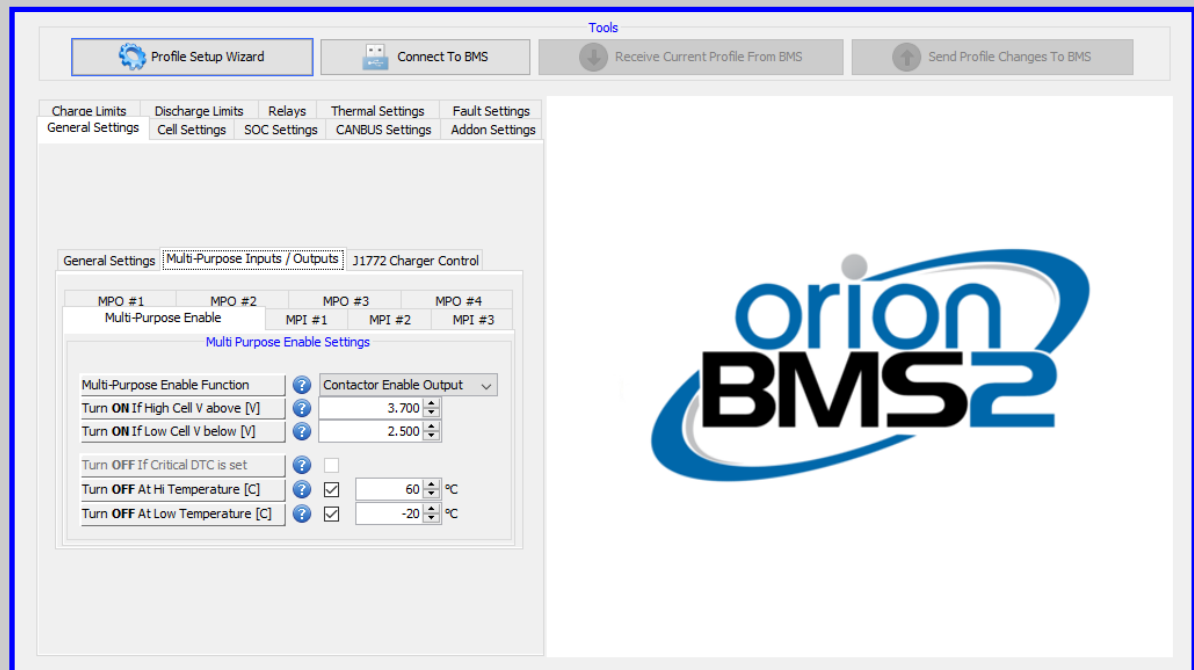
Tools

Profile Setup Wizard

Connect To BMS

Receive Current Profile From BMS

Send Profile Changes To BMS

Charge Limits | Discharge Limits | Relays | Thermal Settings | Fault Settings

General Settings | Cell Settings | SOC Settings | CANBUS Settings | Addon Settings

General Settings | Multi-Purpose Inputs / Outputs | J1772 Charger Control

MPO #1 | MPO #2 | MPO #3 | MPO #4

Multi-Purpose Enable | MPI #1 | MPI #2 | MPI #3

Multi Purpose Enable Settings

Multi-Purpose Enable Function | Contactor Enable Output

Turn **ON** If High Cell V above [V] | 3.700

Turn **ON** If Low Cell V below [V] | 2.500

Turn **OFF** If Critical DTC is set

Turn **OFF** At Hi Temperature [C] | 60 °C

Turn **OFF** At Low Temperature [C] | -20 °C

orion BMS2